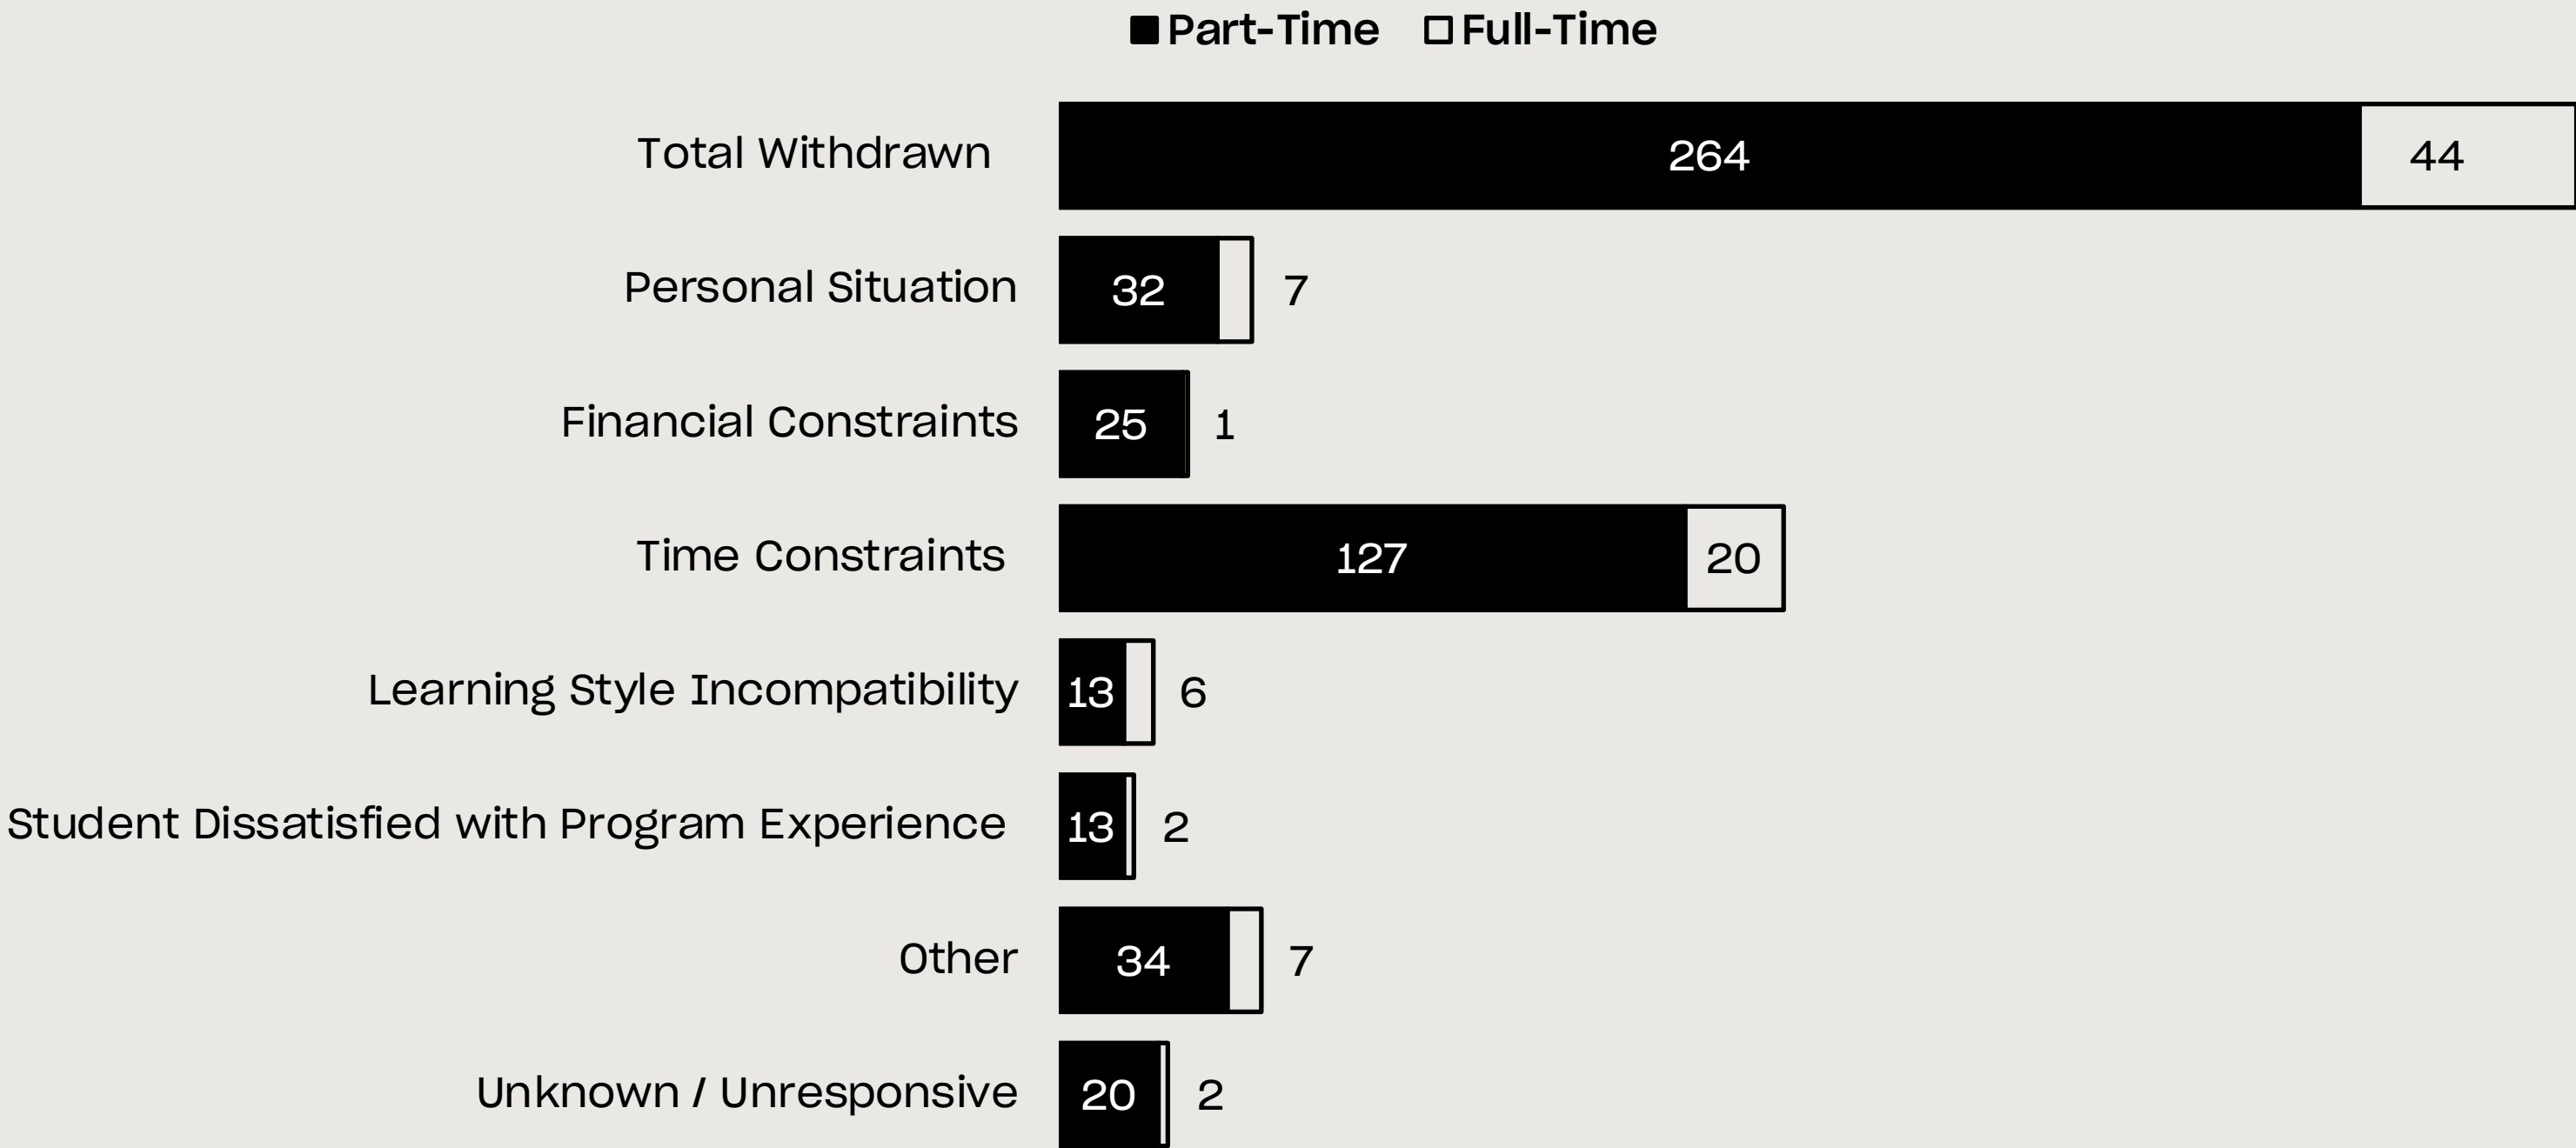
Part-Time Full-Time

Total Withdrawn 264 44

Personal Situation 32 7

Financial Constraints 25 1

Time Constraints 127 20

Learning Style Incompatibility 13 6

Student Dissatisfied with Program Experience 13 2

Other 34 7

Unknown / Unresponsive 20 2